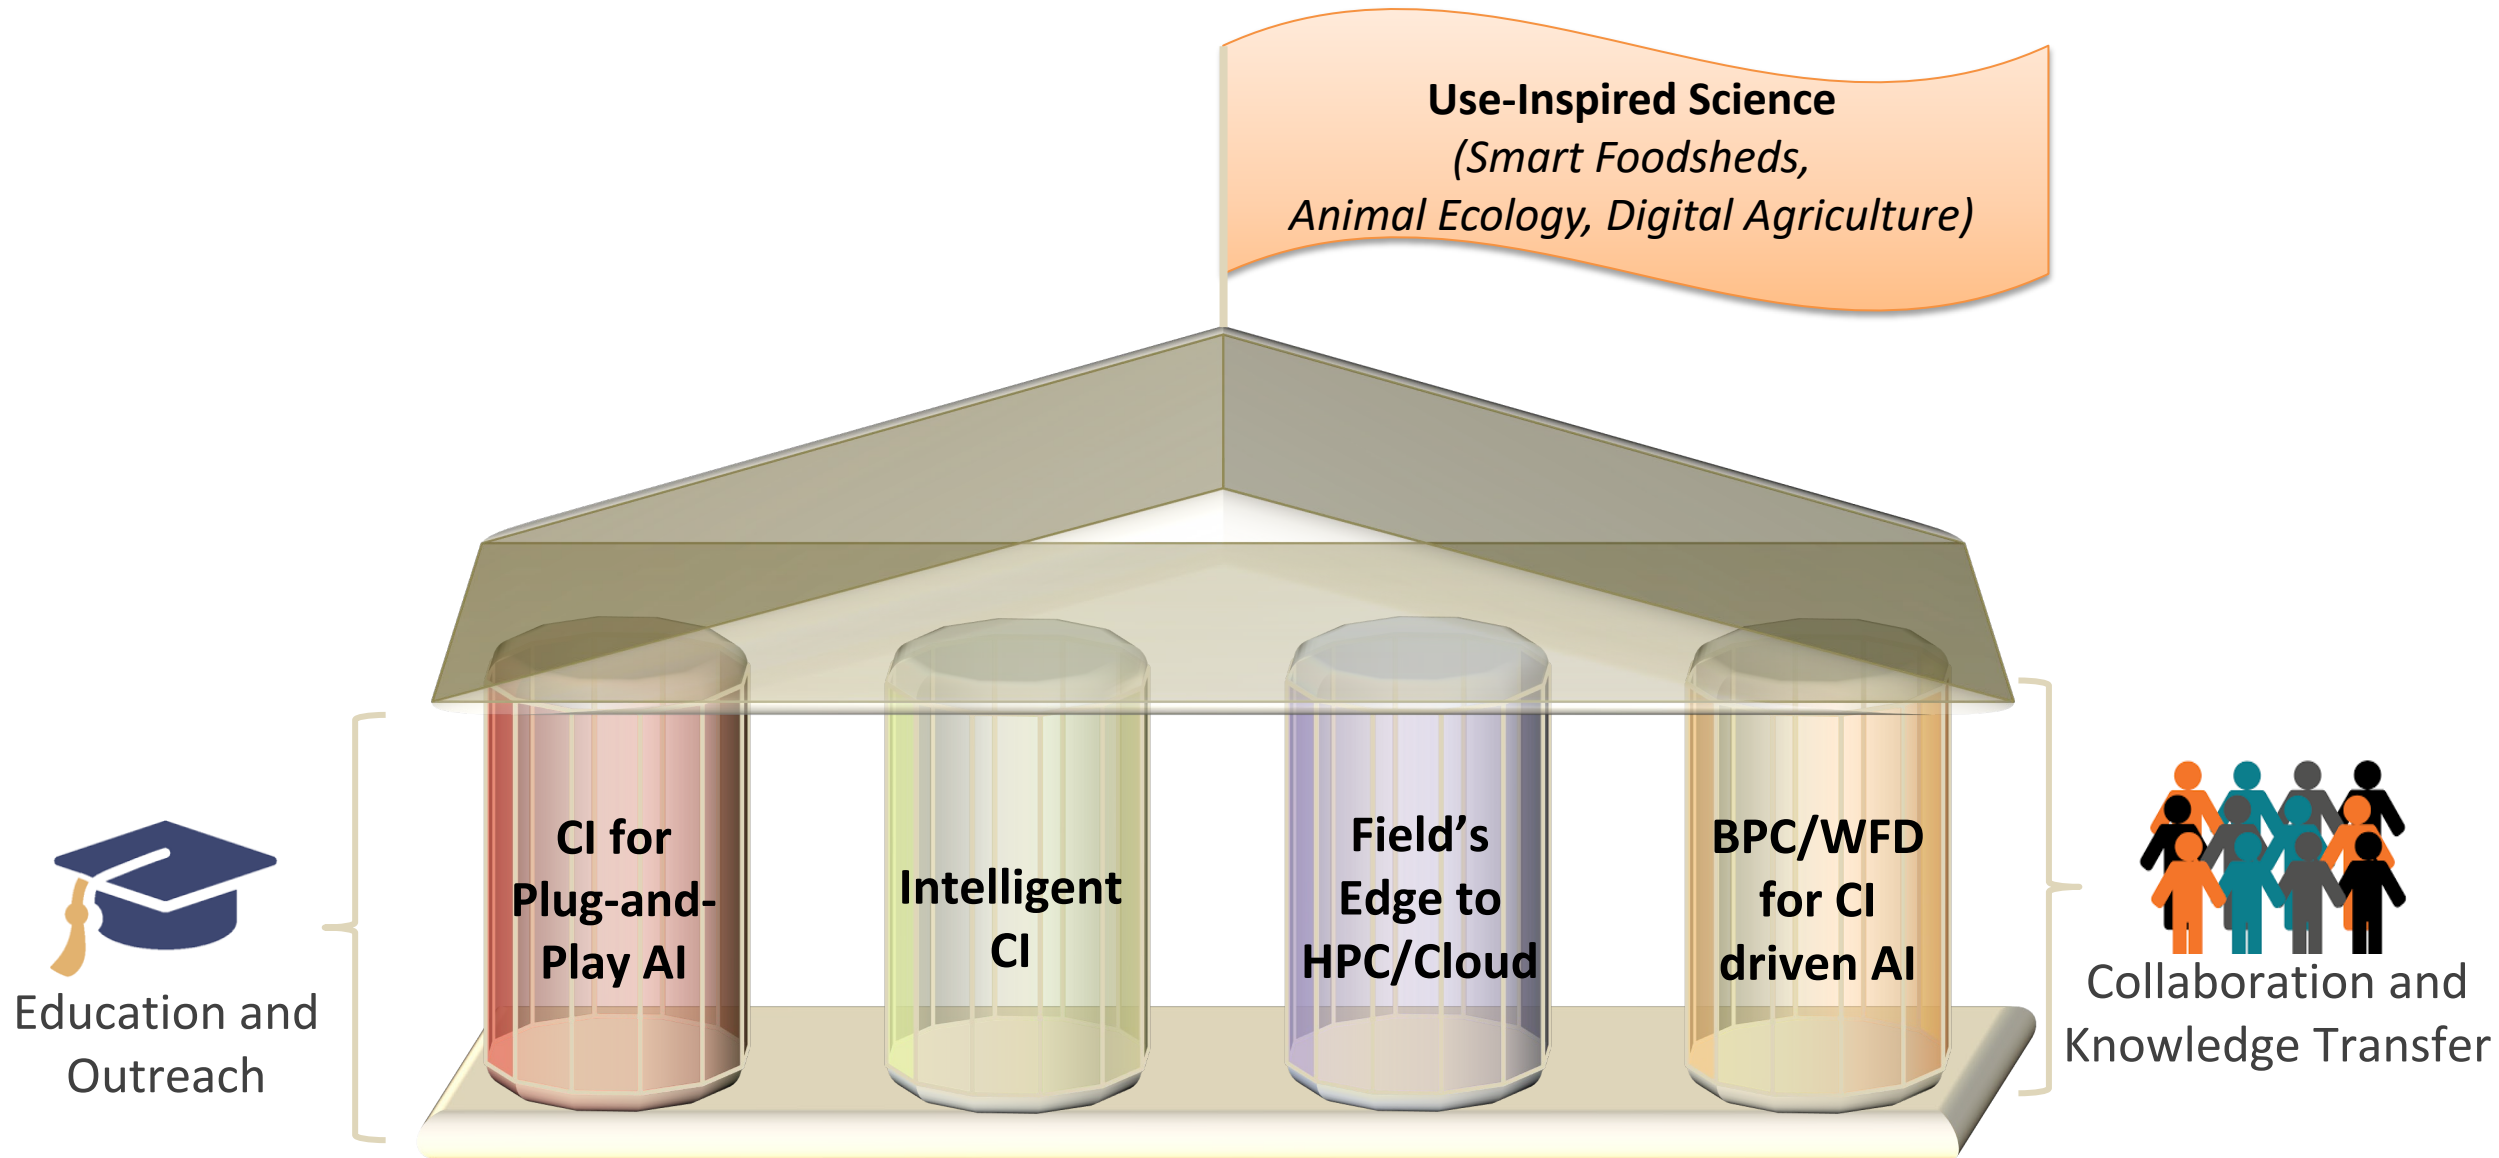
Use-Inspired Science
(Smart Foodsheds,
Animal Ecology, Digital Agriculture)

Education and Outreach

CI for Plug-and-Play AI

Intelligent CI

Field's Edge to HPC/Cloud

BPC/WFD for CI driven AI

Collaboration and Knowledge Transfer